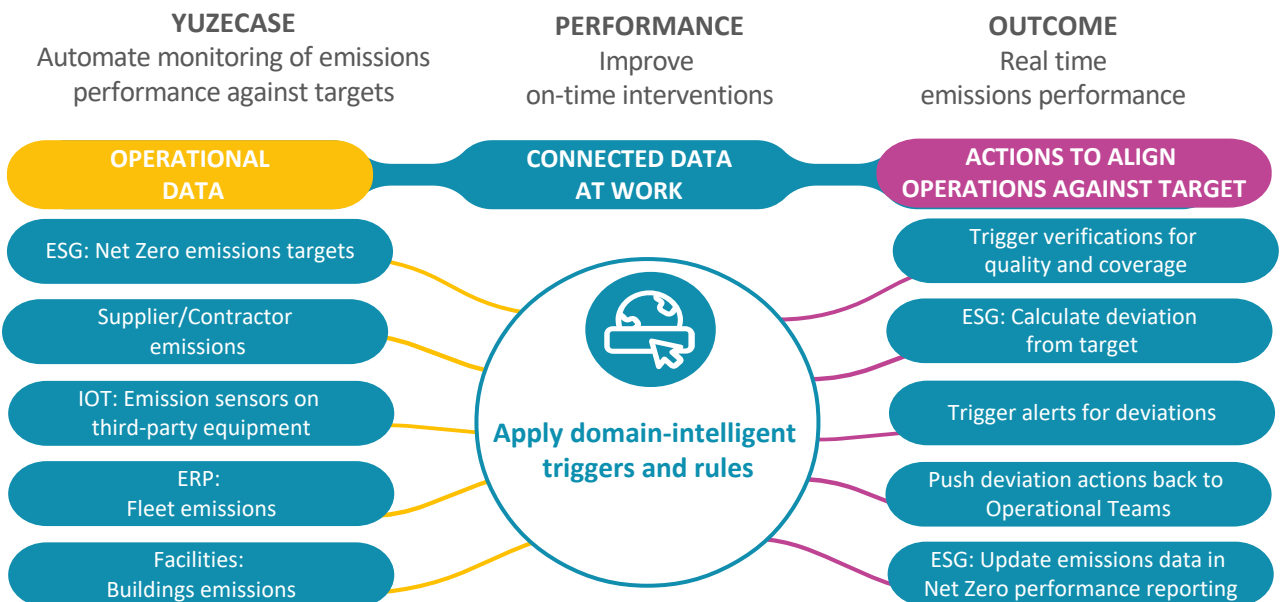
YUZECASE
Automate monitoring of emissions performance against targets

PERFORMANCE
Improve on-time interventions

OUTCOME
Real time emissions performance

OPERATIONAL DATA

CONNECTED DATA AT WORK

ACTIONS TO ALIGN OPERATIONS AGAINST TARGET

ESG: Net Zero emissions targets

Supplier/Contractor emissions

IOT: Emission sensors on third-party equipment

ERP: Fleet emissions

Facilities: Buildings emissions

Apply domain-intelligent triggers and rules

Trigger verifications for quality and coverage

ESG: Calculate deviation from target

Trigger alerts for deviations

Push deviation actions back to Operational Teams

ESG: Update emissions data in Net Zero performance reporting